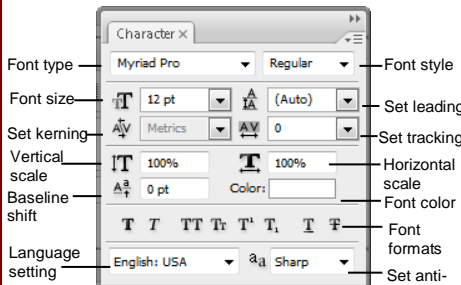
Character ×

Font type

Myriad Pro

Regular

Font style

Font size

12 pt

(Auto)

Set leading

Set kerning

Metrics

0

Set tracking

Vertical scale

100%

100%

Horizontal scale

Baseline shift

0 pt

Color:

Font color

T T TT Tr T¹ T₁ T T

Font formats

Language setting

English: USA

aa

Sharp

Set anti-